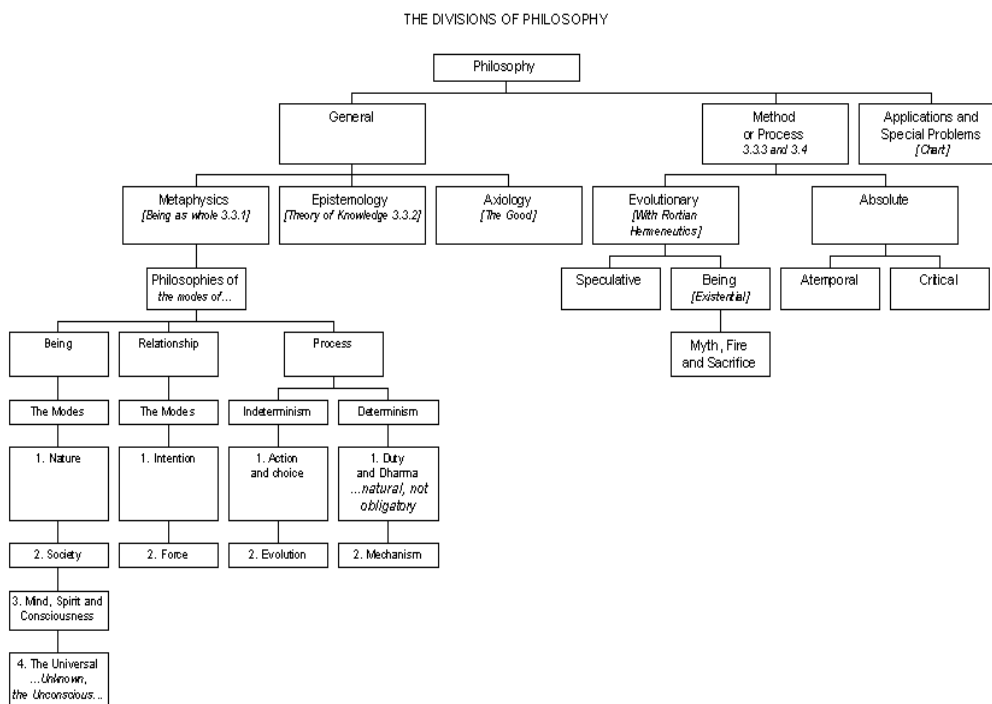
THE DIVISIONS OF PHILOSOPHY

Philosophy

General

Method or Process
3.3.3 and 3.4

Applications and Special Problems
[Chart]

Metaphysics
[Being as whole 3.3.1]

Epistemology
[Theory of Knowledge 3.3.2]

Axiology
[The Good]

Evolutionary
[With Rortian Hermeneutics]

Absolute

Philosophies of
the modes of...

Speculative

Being
[Existential]

Atemporal

Critical

Myth, Fire and Sacrifice

Being

Relationship

Process

The Modes

The Modes

Indeterminism

Determinism

1. Nature

1. Intention

1. Action and choice

1. Duty and Dharma
...natural, not obligatory

2. Society

2. Force

2. Evolution

2. Mechanism

3. Mind, Spirit and Consciousness

4. The Universal
...Unknown, the Unconscious...